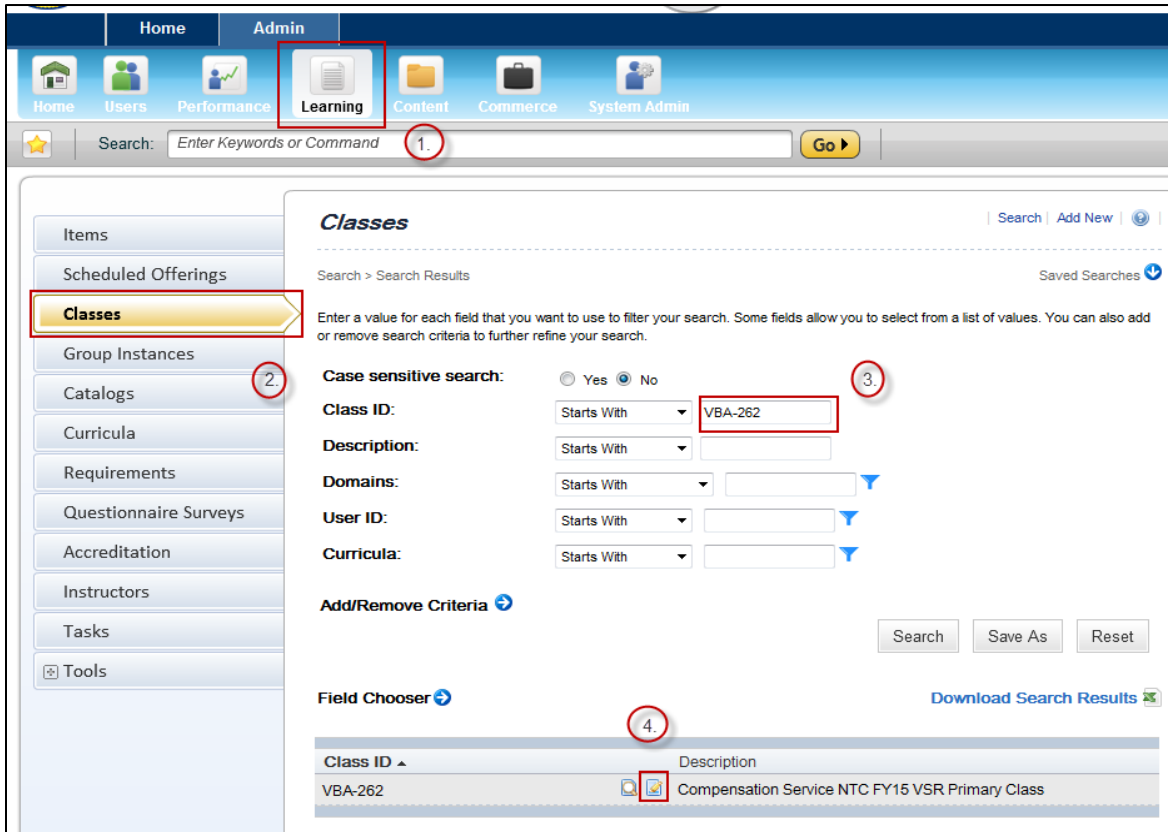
Home Admin

Home Users Performance Learning Content Commerce System Admin

Search: Enter Keywords or Command 1. Go

Items
Scheduled Offerings
Classes
Group Instances
Catalogs
Curricula
Requirements
Questionnaire Surveys
Accreditation
Instructors
Tasks
Tools

2.

Classes

| Search | Add New |

Search > Search Results

Saved Searches

Enter a value for each field that you want to use to filter your search. Some fields allow you to select from a list of values. You can also add or remove search criteria to further refine your search.

Case sensitive search: Yes No 3.

Class ID: Starts With VBA-262

Description: Starts With

Domains: Starts With

User ID: Starts With

Curricula: Starts With

Add/Remove Criteria

Search Save As Reset

Field Chooser

Download Search Results

4.

| Class ID ▲ | | Description |
|---|---|---|
| VBA-262 | | Compensation Service NTC FY15 VSR Primary Class |